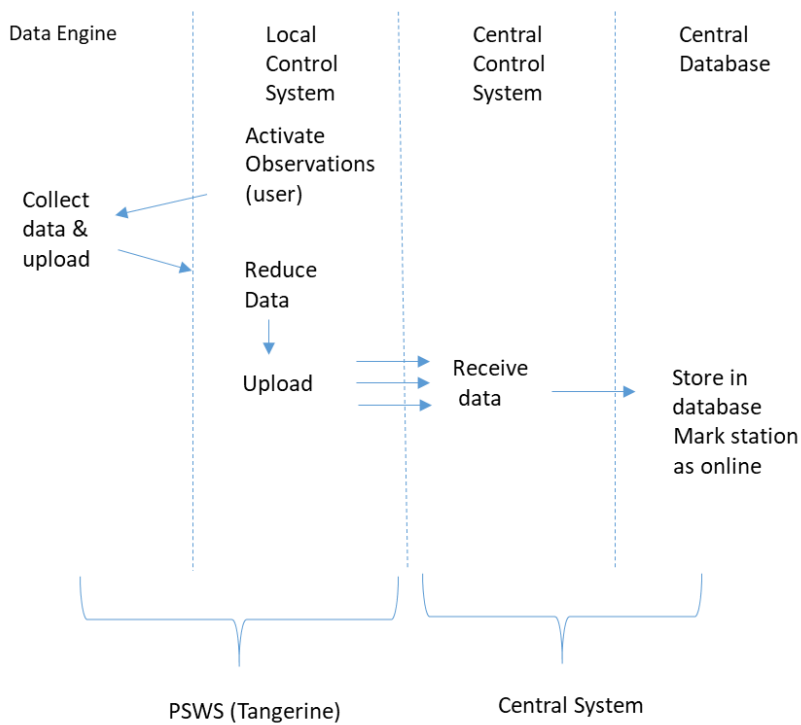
Data Engine

Local Control System

Central Control System

Central Database

Activate Observations (user)

Collect data & upload

Reduce Data

Upload

Receive data

Store in database
Mark station as online

PSWS (Tangerine)

Central System